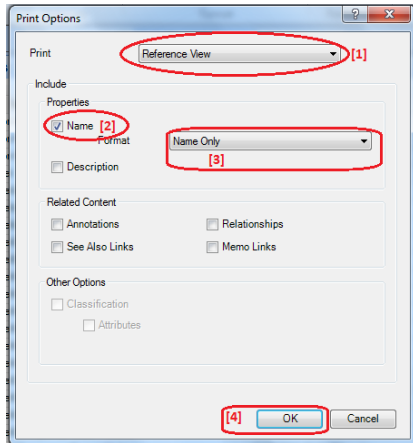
Print Options

?

X

Print

Reference View

[1]

Include

Properties

Name

[2]

Format

Name Only

[3]

Description

Related Content

Annotations

Relationships

See Also Links

Memo Links

Other Options

Classification

Attributes

[4]

OK

Cancel